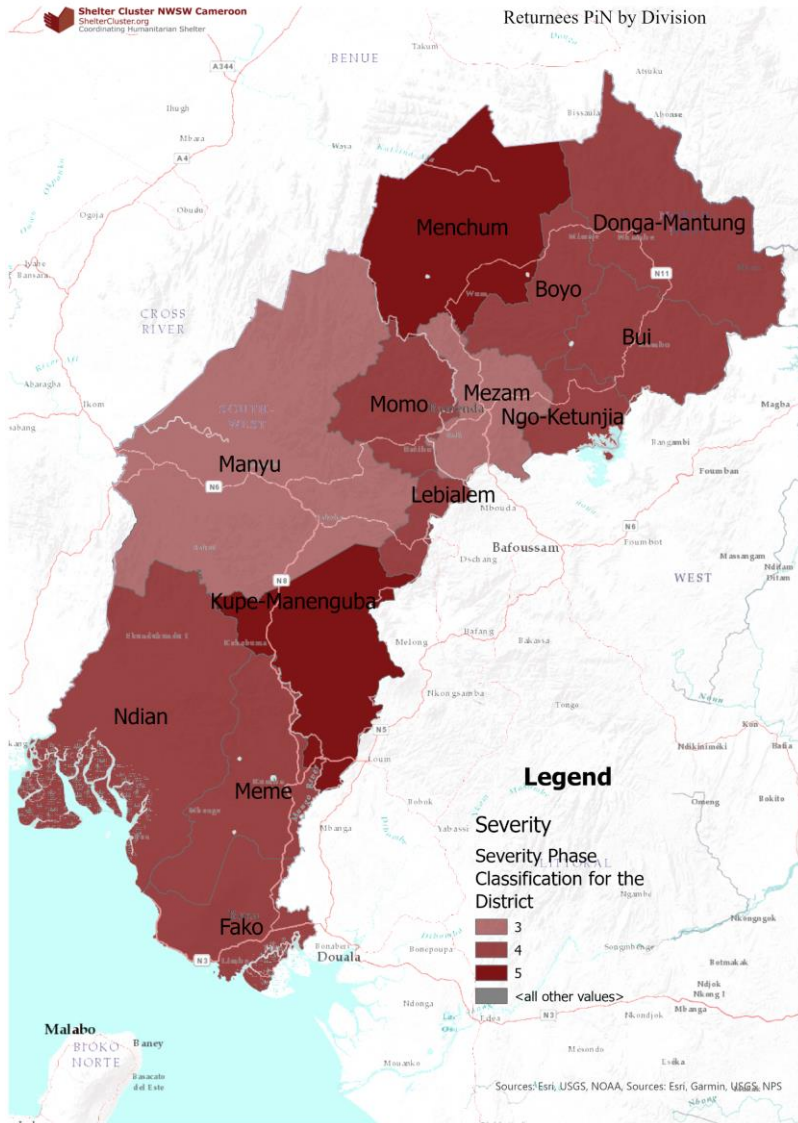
Shelter Cluster NWSW Cameroon
ShelterCluster.org
Coordinating Humanitarian Shelter

Returnees PiN by Division

BENUE
Takum
Donga
Atsuku
Bissaula
Abong
A344
Ibugh
Mbaa
Waya
A4
Obudu
Ogoja
CROSS RIVER
Ikom
Abaragha
Menchum
Donga-Mantung
N11
Wum
Boyo
Bui
Momo
Mezam
Bamenda
Ngo-Ketunjia
Magba
Bangambi
Foumban
SOUTH-WEST
Manyu
N6
Lebialem
Mbouda
Foumbot
N6
Bafoussam
Dschang
Massangam
WEST
Kupe-Manenguba
N8
Melong
Bafang
Bakassa
Nkongsamba
Ndian
N5
Loum
Legend
Meme
Bobok
Mbanga
Yabassi
Severity
Severity Phase Classification for the District
3
4
5
<all other values>
Fako
Bonaberi
Douala
N3
Ndonga
Edea
N3
Malabo
Baney
BIOKO NORTE
Basacato del Este
Sources: Esri, USGS, NOAA, Sources: Esri, Garmin, USGS, NPS